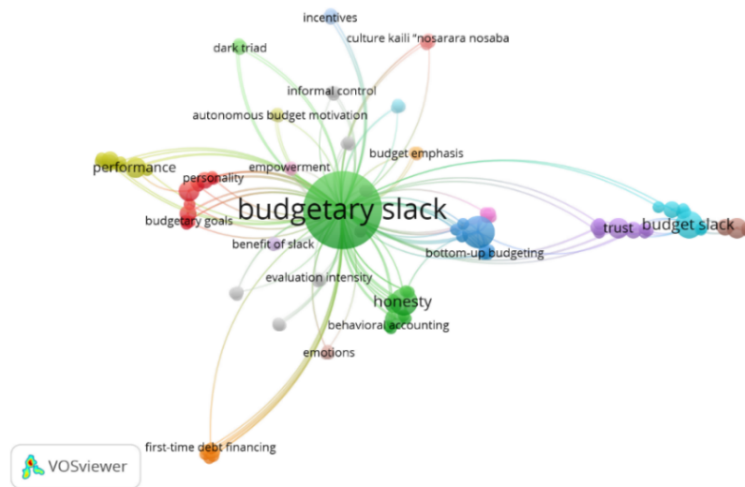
incentives
culture kaili "nosarara nosaba
dark triad
informal control
autonomous budget motivation
budget emphasis
empowerment
performance
personality
budgetary slack
budget slack
trust
budgetary goals
benefit of slack
bottom-up budgeting
evaluation intensity
honesty
behavioral accounting
emotions
first-time debt financing
VOSviewer